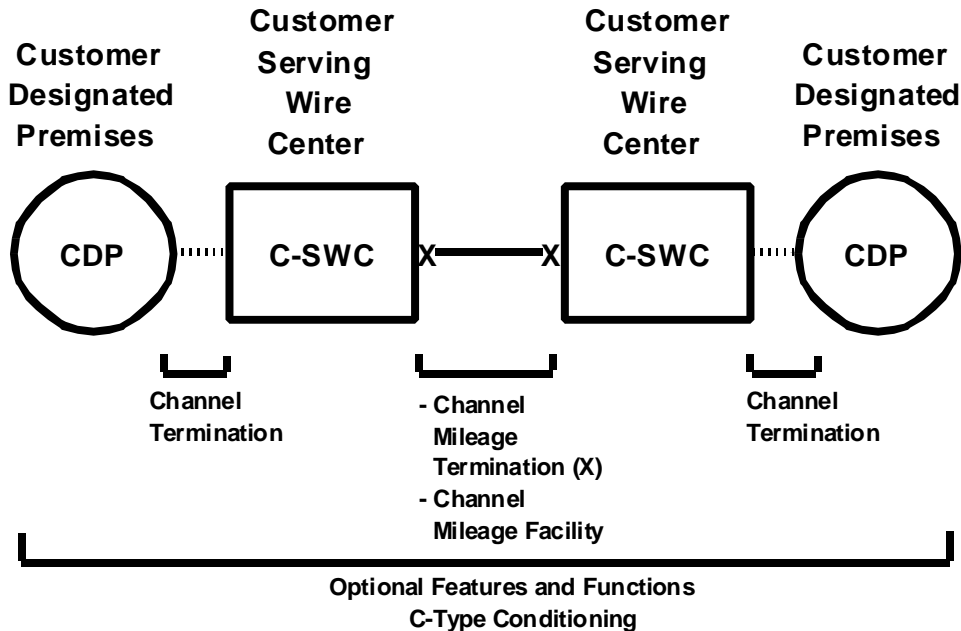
Customer Designated Premises

Customer Serving Wire Center

Customer Serving Wire Center

Customer Designated Premises

CDP

C-SWC

X

X

C-SWC

CDP

Channel Termination

- Channel Mileage Termination (X)
- Channel Mileage Facility

Channel Termination

Optional Features and Functions
C-Type Conditioning